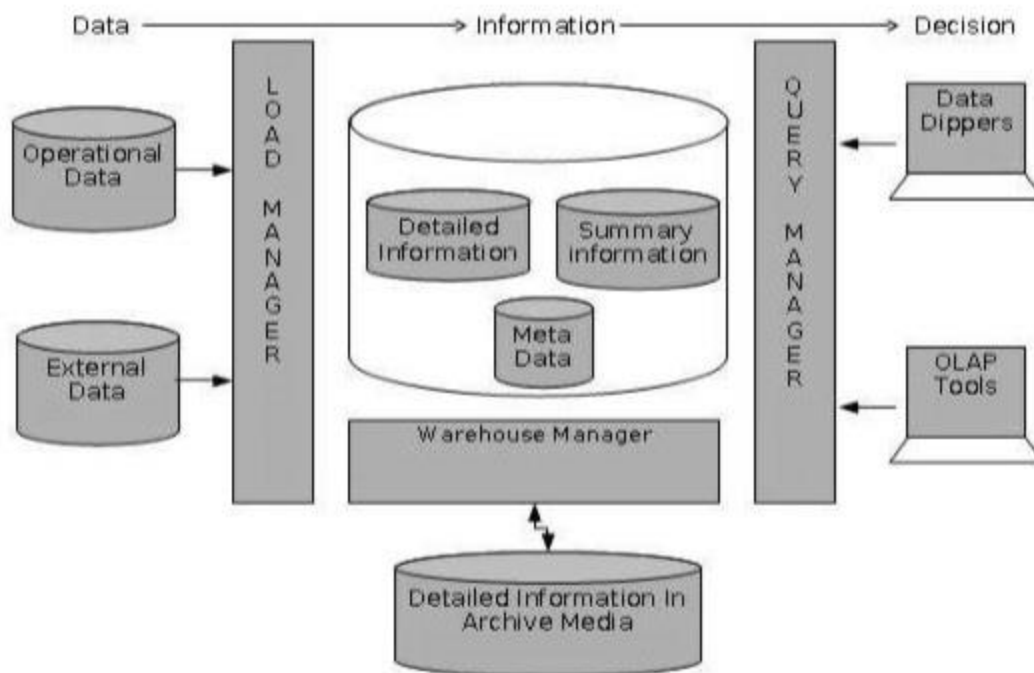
Data Information Decision

Operational Data

External Data

LOAD MANAGER

Detailed Information

Summary information

Meta Data

Warehouse Manager

QUERY MANAGER

Data Dippers

OLAP Tools

Detailed Information In Archive Media